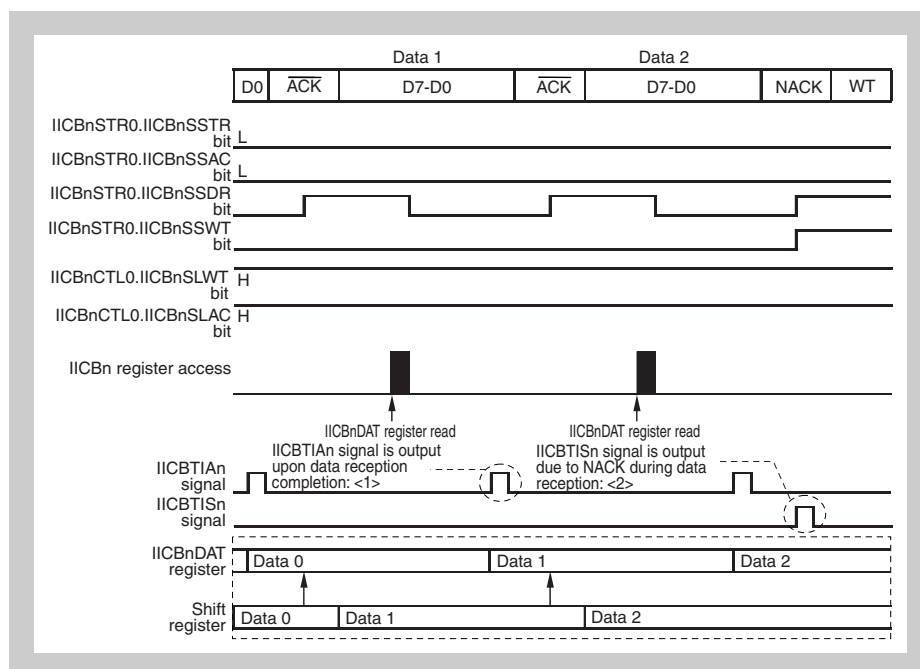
Data 1

Data 2

| D0 | $\overline{ACK}$ | D7-D0 | $\overline{ACK}$ | D7-D0 | NACK | WT |
|---|---|---|---|---|---|---|

IICBnSTR0.IICBnSSTR bit L

IICBnSTR0.IICBnSSAC bit L

IICBnSTR0.IICBnSSDR bit

IICBnSTR0.IICBnSSWT bit

IICBnCTL0.IICBnSLWT bit H

IICBnCTL0.IICBnSLAC bit H

IICBn register access

IICBnDAT register read

IICBnDAT register read

IICBTIAn signal is output upon data reception completion: <1>

IICBTISn signal is output due to NACK during data reception: <2>

IICBTIAn signal

IICBTISn signal

IICBnDAT register

Data 0

Data 1

Data 2

Shift register

Data 0

Data 1

Data 2